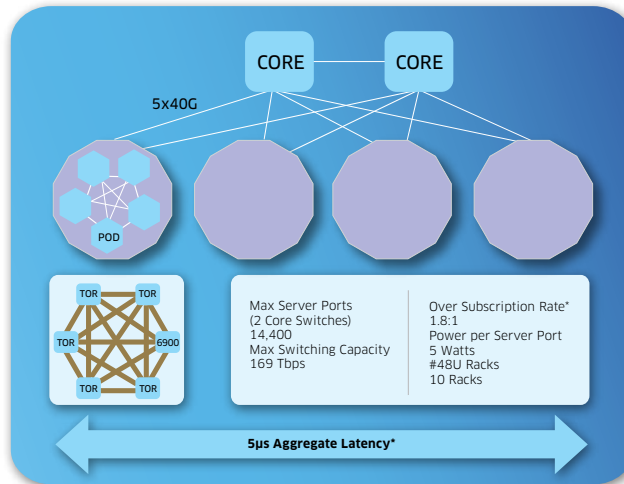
CORE
CORE
5x40G
POD
TOR
TOR
TOR
6900
TOR
TOR
Max Server Ports (2 Core Switches)
14,400
Max Switching Capacity
169 Tbps
Over Subscription Rate*
1.8:1
Power per Server Port
5 Watts
#48U Racks
10 Racks
5µs Aggregate Latency*